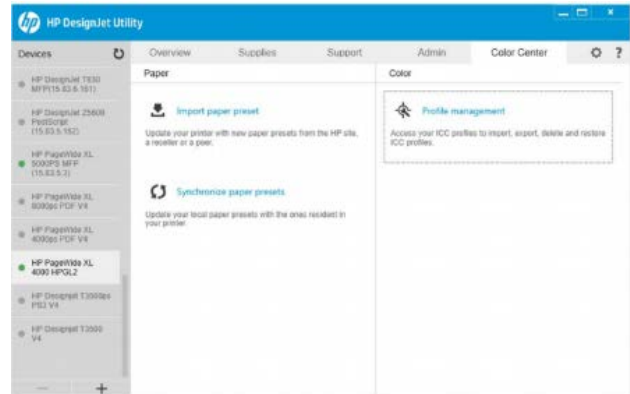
HP DesignJet Utility

Devices

HP DesignJet T830 MFP(15.83.6.181)

HP DesignJet Z5600 PostScript (15.83.5.152)

HP PageWide XL 5000PS MFP (15.83.5.3)

HP PageWide XL 8000ps PDF V4

HP PageWide XL 4000ps PDF V4

HP PageWide XL 4000 HPGL2

HP Designjet T3500ps PS3 V4

HP Designjet T3500 V4

—
+

Overview
Supplies
Support
Admin
Color Center
?

Paper

Import paper preset

Update your printer with new paper presets from the HP site, a reseller or a peer.

Synchronize paper presets

Update your local paper presets with the ones resident in your printer.

Color

Profile management

Access your ICC profiles to import, export, delete and restore ICC profiles.